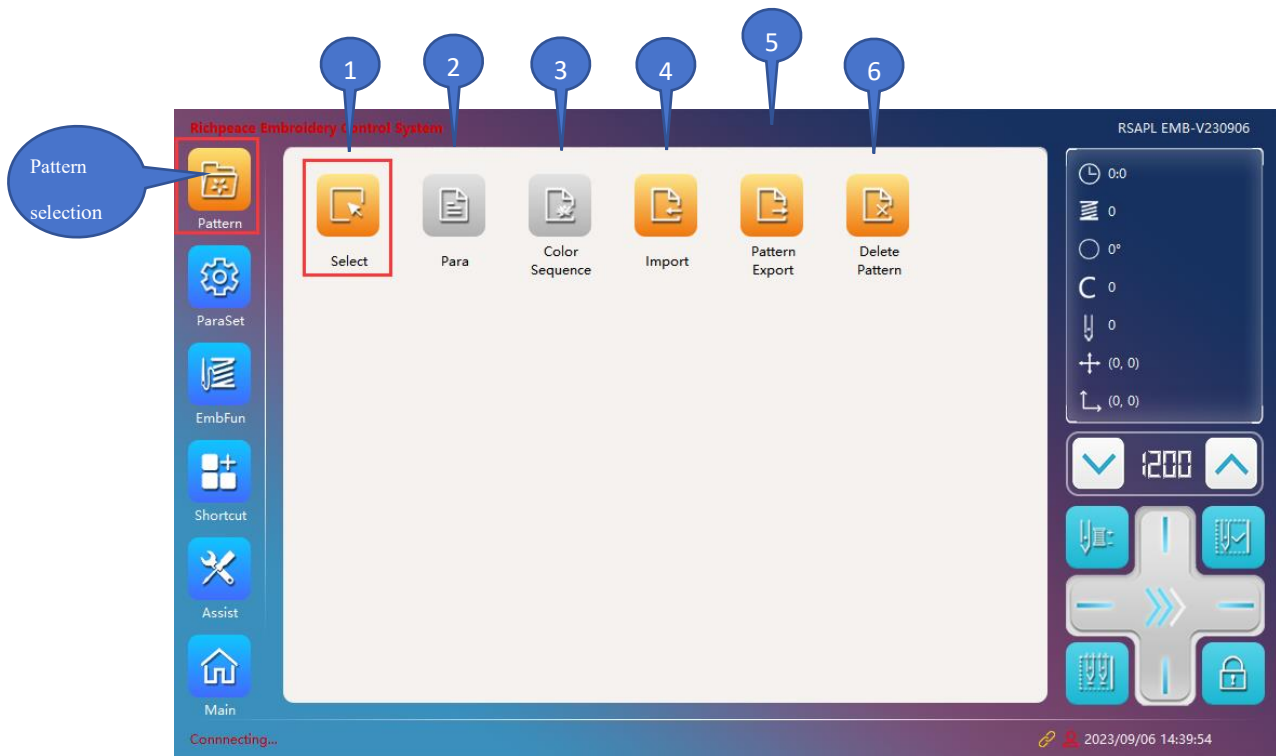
1
2
3
4
5
6

Pattern selection

Richpeace Embroidery Control System

RSAPL EMB-V230906

Pattern

ParaSet

EmbFun

Shortcut

Assist

Main

Select

Para

Color Sequence

Import

Pattern Export

Delete Pattern

0:0

0

0°

0

0

(0, 0)

(0, 0)

1200

Connnecting...

2023/09/06 14:39:54